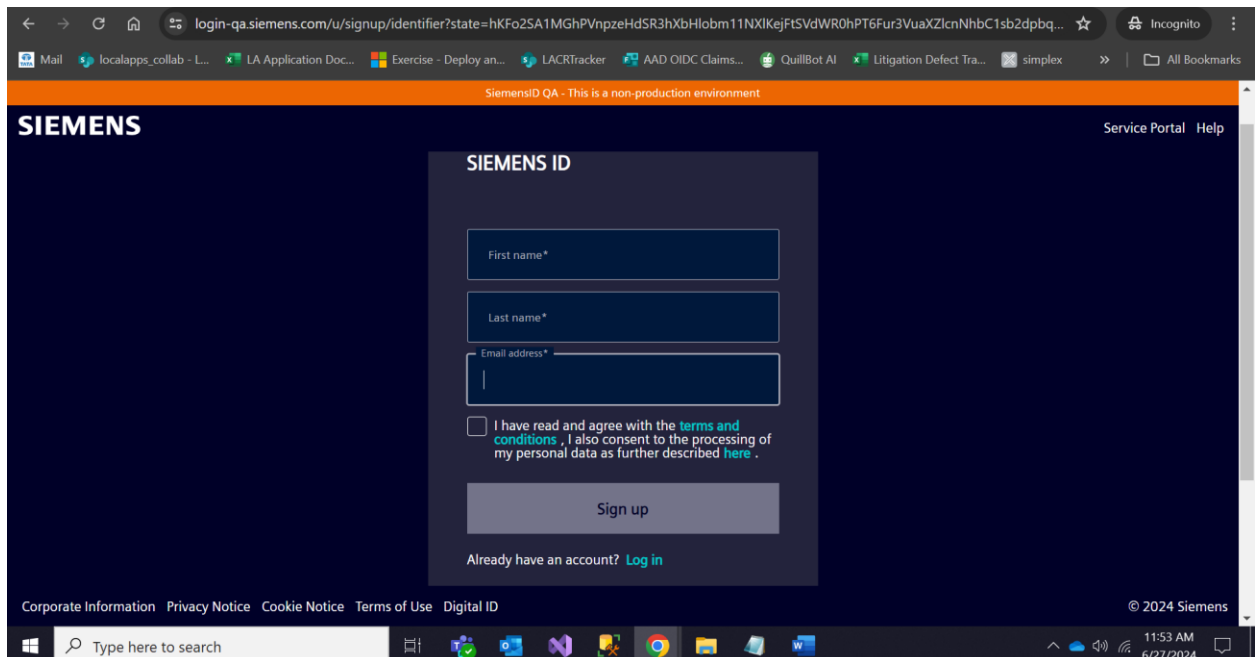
login-qa.siemens.com/u/signup/identifier?state=hKFo2SA1MGhPVnpzeHdSR3hXbHlobm11NXlKejFtSVdWR0hPT6Fur3VuaXZlcnNhbC1sb2dpbq...

Incognito

Mail localapps_collab - L... LA Application Doc... Exercise - Deploy an... LACRTracker AAD OIDC Claims... QuillBot AI Litigation Defect Tra... simplex » All Bookmarks

SiemensID QA - This is a non-production environment

SIEMENS

Service Portal Help

SIEMENS ID

First name*

Last name*

Email address*

I have read and agree with the terms and conditions , I also consent to the processing of my personal data as further described here .

Sign up

Already have an account? Log in

Corporate Information Privacy Notice Cookie Notice Terms of Use Digital ID

© 2024 Siemens

Type here to search

11:53 AM
6/27/2024